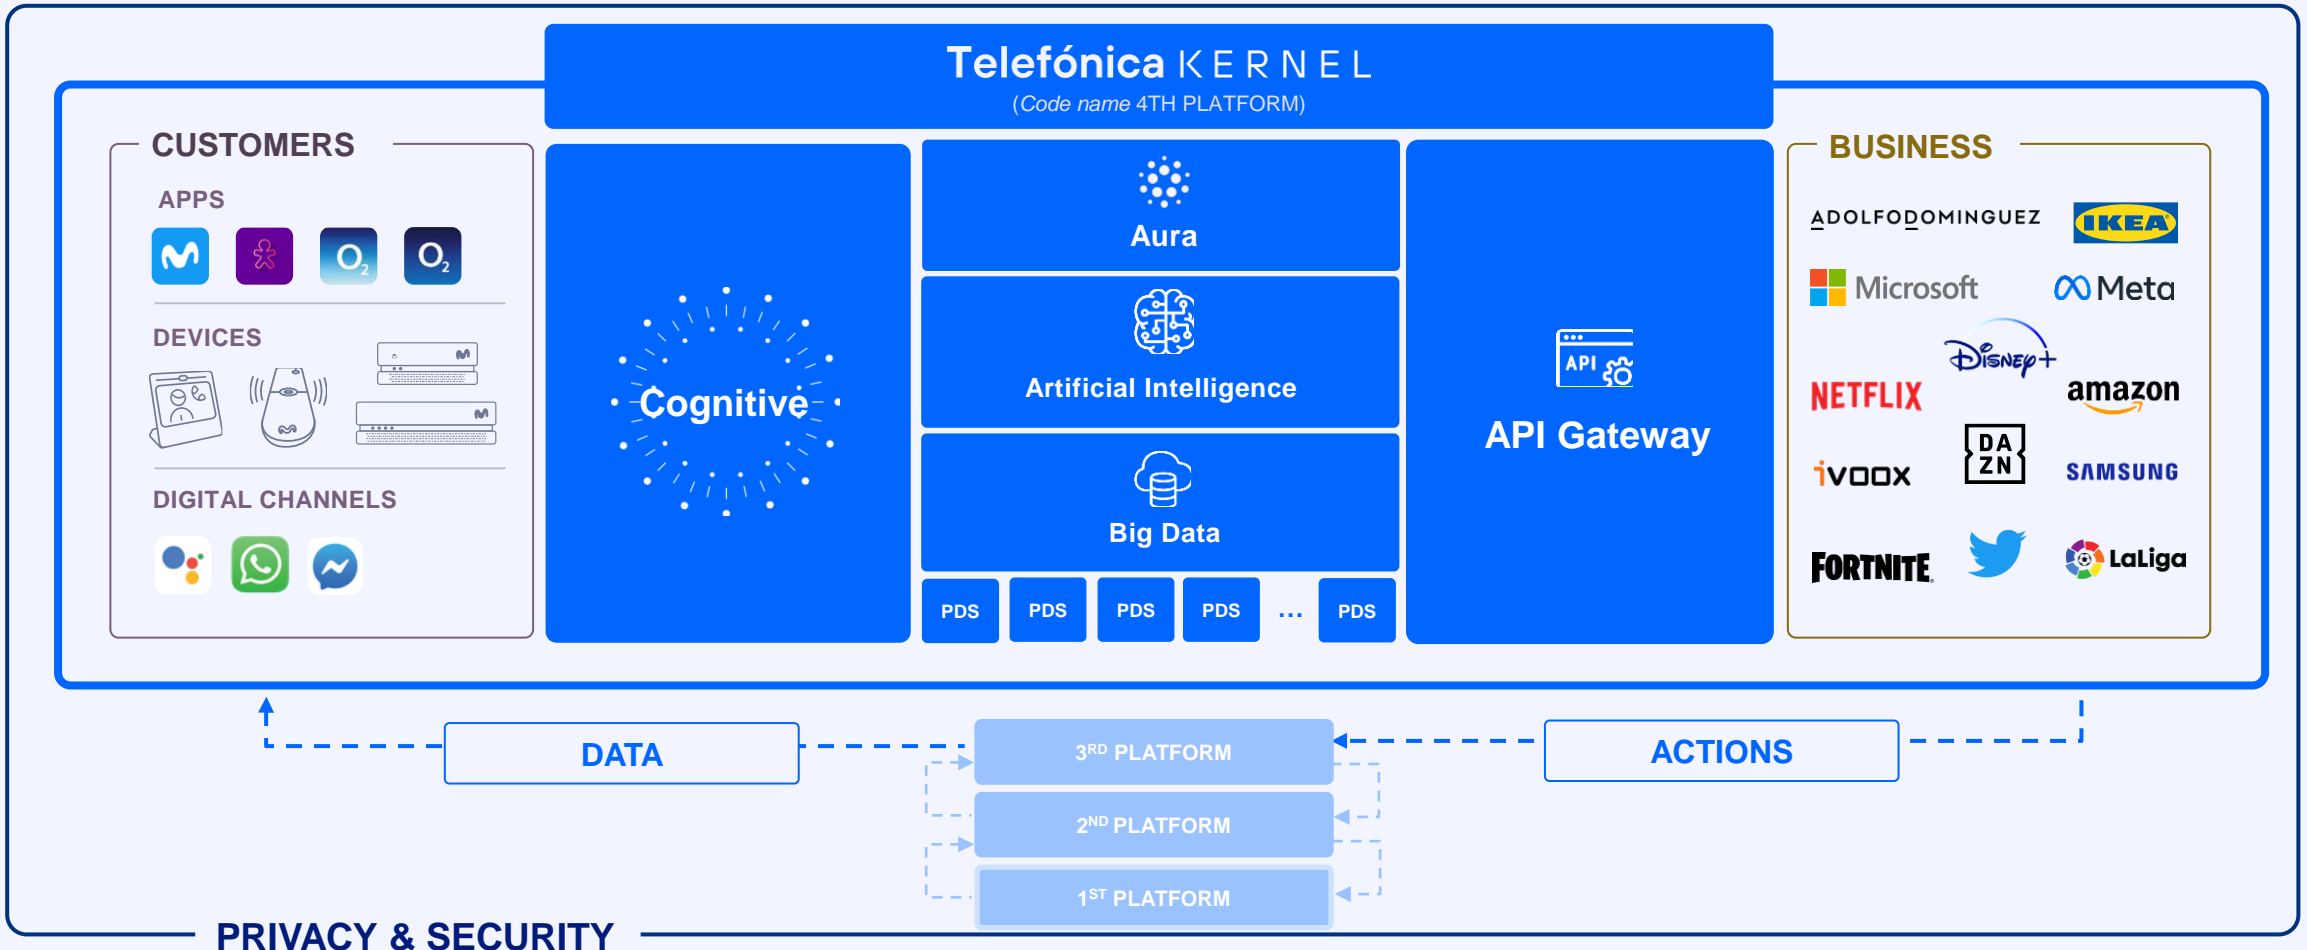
Telefónica KERNEL
(Code name 4TH PLATFORM)

CUSTOMERS

APPS

$O_2$ $O_2$

DEVICES

DIGITAL CHANNELS

Cognitive

Aura

Artificial Intelligence

Big Data

PDS PDS PDS PDS ... PDS

API

API Gateway

BUSINESS

ADOLFO DOMINGUEZ IKEA

Microsoft Meta

Disney+

NETFLIX amazon

ivoox DA ZN SAMSUNG

FORTNITE LaLiga

DATA

3RD PLATFORM

2ND PLATFORM

1ST PLATFORM

ACTIONS

PRIVACY & SECURITY